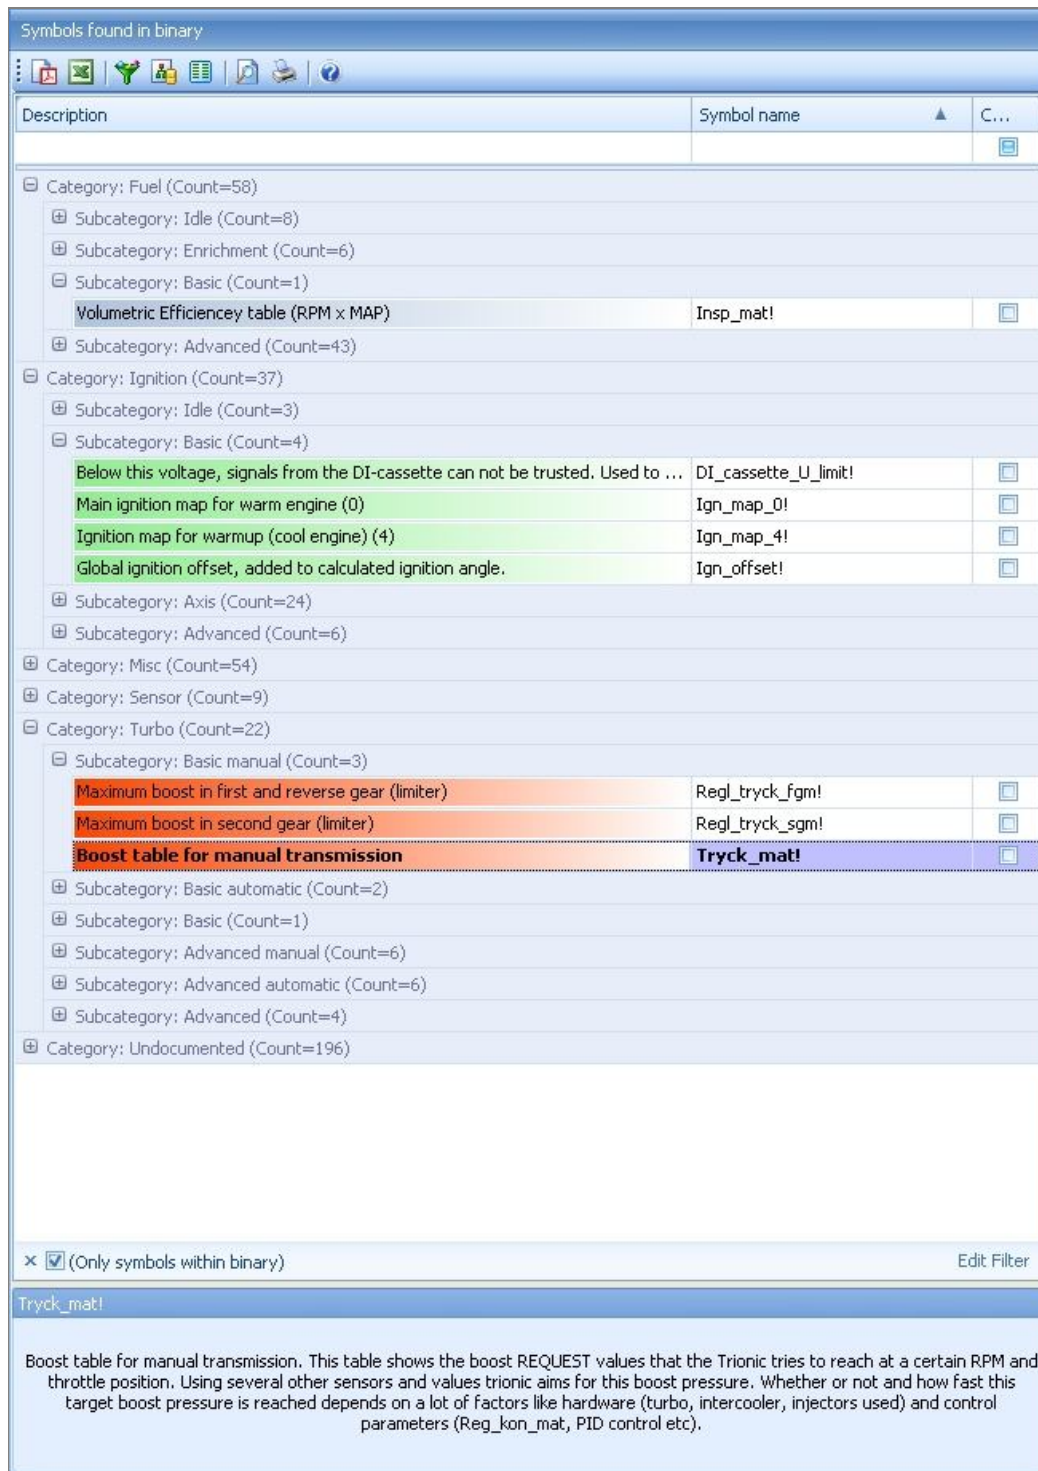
Symbols found in binary

| Description | Symbol name | C... |
|---|---|---|
| Category: Fuel (Count=58) | | |
| Subcategory: Idle (Count=8) | | |
| Subcategory: Enrichment (Count=6) | | |
| Subcategory: Basic (Count=1) | | |
| Volumetric Efficiencey table (RPM x MAP) | Insp_mat! | |
| Subcategory: Advanced (Count=43) | | |
| Category: Ignition (Count=37) | | |
| Subcategory: Idle (Count=3) | | |
| Subcategory: Basic (Count=4) | | |
| Below this voltage, signals from the DI-cassette can not be trusted. Used to ... | DI_cassette_U_limit! | |
| Main ignition map for warm engine (0) | Ign_map_0! | |
| Ignition map for warmup (cool engine) (4) | Ign_map_4! | |
| Global ignition offset, added to calculated ignition angle. | Ign_offset! | |
| Subcategory: Axis (Count=24) | | |
| Subcategory: Advanced (Count=6) | | |
| Category: Misc (Count=54) | | |
| Category: Sensor (Count=9) | | |
| Category: Turbo (Count=22) | | |
| Subcategory: Basic manual (Count=3) | | |
| Maximum boost in first and reverse gear (limiter) | Regl_tryck_fgm! | |
| Maximum boost in second gear (limiter) | Regl_tryck_sgm! | |
| Boost table for manual transmission | Tryck_mat! | |
| Subcategory: Basic automatic (Count=2) | | |
| Subcategory: Basic (Count=1) | | |
| Subcategory: Advanced manual (Count=6) | | |
| Subcategory: Advanced automatic (Count=6) | | |
| Subcategory: Advanced (Count=4) | | |
| Category: Undocumented (Count=196) | | |

× (Only symbols within binary) Edit Filter

Tryck_mat!

Boost table for manual transmission. This table shows the boost REQUEST values that the Trionic tries to reach at a certain RPM and throttle position. Using several other sensors and values trionic aims for this boost pressure. Whether or not and how fast this target boost pressure is reached depends on a lot of factors like hardware (turbo, intercooler, injectors used) and control parameters (Reg_kon_mat, PID control etc).